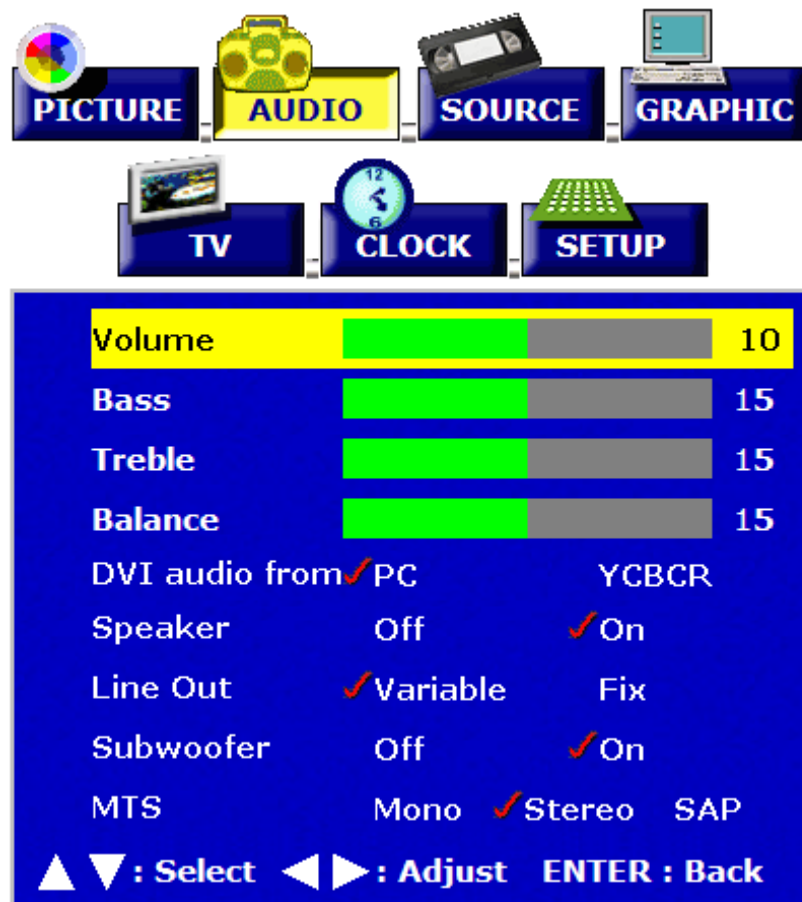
PICTURE AUDIO SOURCE GRAPHIC

TV CLOCK SETUP

Volume 10
Bass 15
Treble 15
Balance 15
DVI audio from ✓PC YCBCR
Speaker Off ✓On
Line Out ✓Variable Fix
Subwoofer Off ✓On
MTS Mono ✓Stereo SAP

▲▼: Select ◀▶: Adjust ENTER : Back